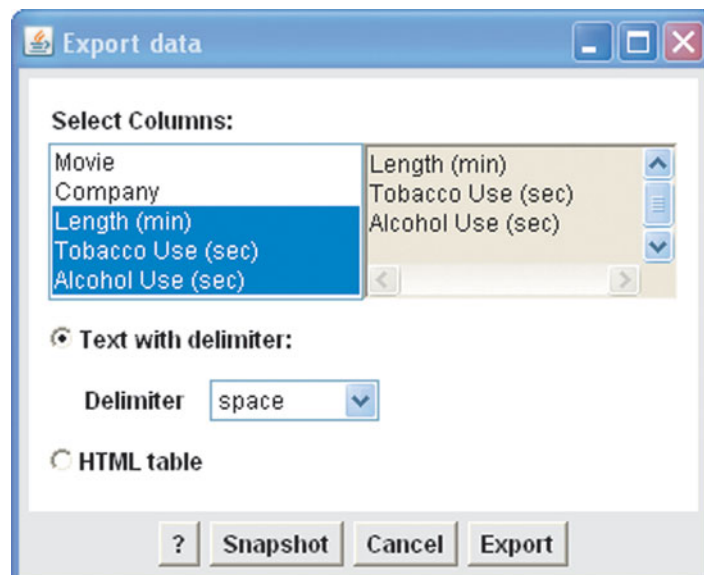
Export data

Select Columns:

Movie
Company
Length (min)
Tobacco Use (sec)
Alcohol Use (sec)

Length (min)
Tobacco Use (sec)
Alcohol Use (sec)

Text with delimiter:

Delimiter space

HTML table

? Snapshot Cancel Export